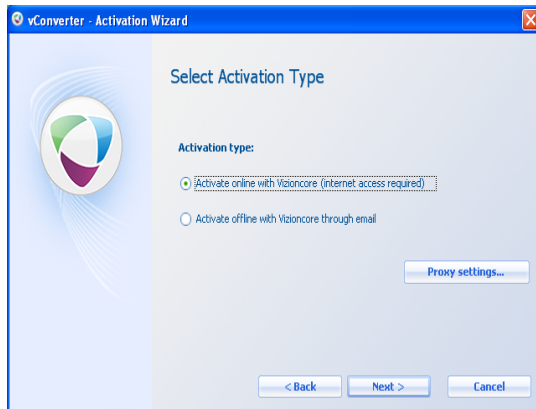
vConverter - Activation Wizard

Select Activation Type

Activation type:

Activate online with Vizioncore (internet access required)

Activate offline with Vizioncore through email

Proxy settings...

< Back

Next >

Cancel